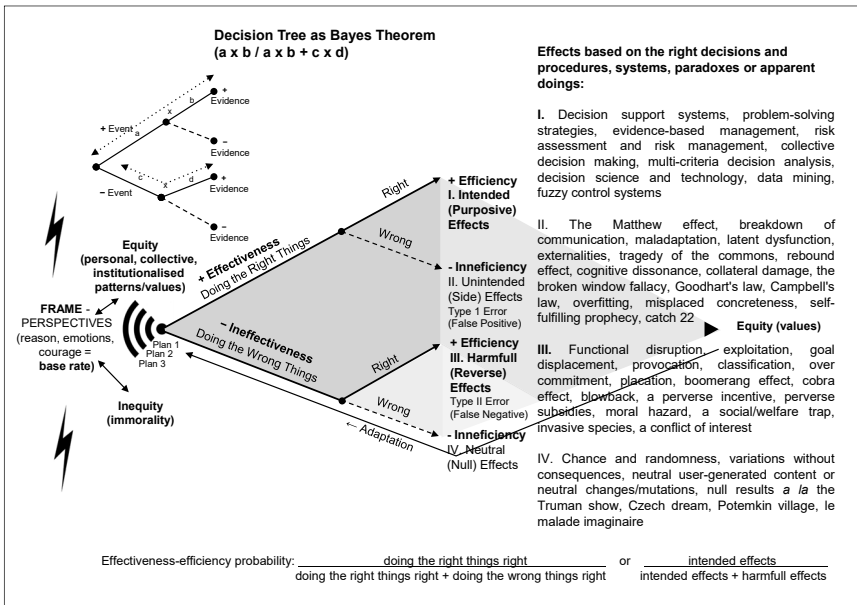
Decision Tree as Bayes Theorem
(a x b / a x b + c x d)

+ Event a
x
b
+ Evidence
− Evidence
− Event
c
x
d
+ Evidence
− Evidence

Equity (personal, collective, institutionalised patterns/values)

FRAME - PERSPECTIVES (reason, emotions, courage = base rate)

Plan 1
Plan 2
Plan 3

Inequity (immorality)

+ Effectiveness
Doing the Right Things

Right
Wrong

− Ineffectiveness
Doing the Wrong Things

Right
Wrong

← Adaptation

+ Efficiency
I. Intended (Purposive) Effects

- Inneficiency
II. Unintended (Side) Effects
Type 1 Error (False Positive)

+ Efficiency
III. Harmfull (Reverse) Effects
Type II Error (False Negative)

- Inneficiency
IV. Neutral (Null) Effects

Equity (values)

Effects based on the right decisions and procedures, systems, paradoxes or apparent doings:

I. Decision support systems, problem-solving strategies, evidence-based management, risk assessment and risk management, collective decision making, multi-criteria decision analysis, decision science and technology, data mining, fuzzy control systems

II. The Matthew effect, breakdown of communication, maladaptation, latent dysfunction, externalities, tragedy of the commons, rebound effect, cognitive dissonance, collateral damage, the broken window fallacy, Goodhart's law, Campbell's law, overfitting, misplaced concreteness, self-fulfilling prophecy, catch 22

III. Functional disruption, exploitation, goal displacement, provocation, classification, over commitment, placation, boomerang effect, cobra effect, blowback, a perverse incentive, perverse subsidies, moral hazard, a social/welfare trap, invasive species, a conflict of interest

IV. Chance and randomness, variations without consequences, neutral user-generated content or neutral changes/mutations, null results a la the Truman show, Czech dream, Potemkin village, le malade imaginaire

Effectiveness-efficiency probability: $\frac{\text{doing the right things right}}{\text{doing the right things right + doing the wrong things right}}$ or $\frac{\text{intended effects}}{\text{intended effects + harmfull effects}}$